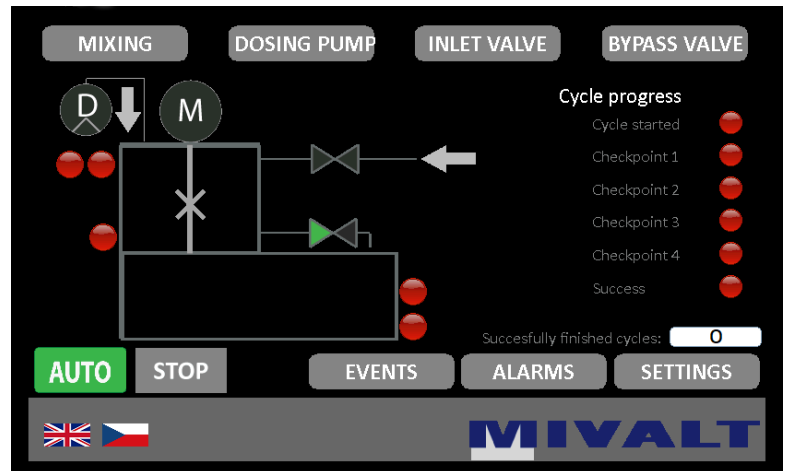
MIXING DOSING PUMP INLET VALVE BYPASS VALVE

D M

Cycle progress
Cycle started
Checkpoint 1
Checkpoint 2
Checkpoint 3
Checkpoint 4
Success

Succesfully finished cycles: 0

AUTO STOP EVENTS ALARMS SETTINGS

MIVALT